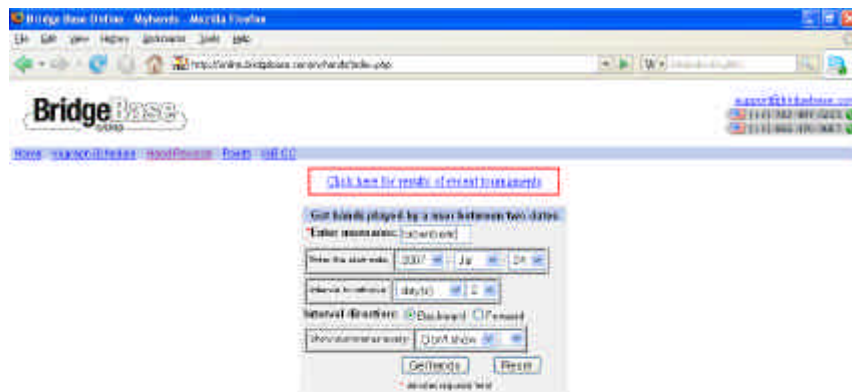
Bridge Base Online - Myhands - Mozilla Firefox

File Edit View History Bookmarks Tools Help

http://online.bridgebase.com/myhands/index.php

BridgeBase

support@bridgebase.com

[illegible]

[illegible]

Home Vugraph Archives Hand Records Points Wall CC

Click here for results of recent tournaments

Get hands played by a user between two dates

*Enter username: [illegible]

Enter the start date 2007 Jul 04

Interval to retrieve day(s) 2

Interval direction: Backward Forward

Show summary only Don't show

Get hands Reset

* denotes required field